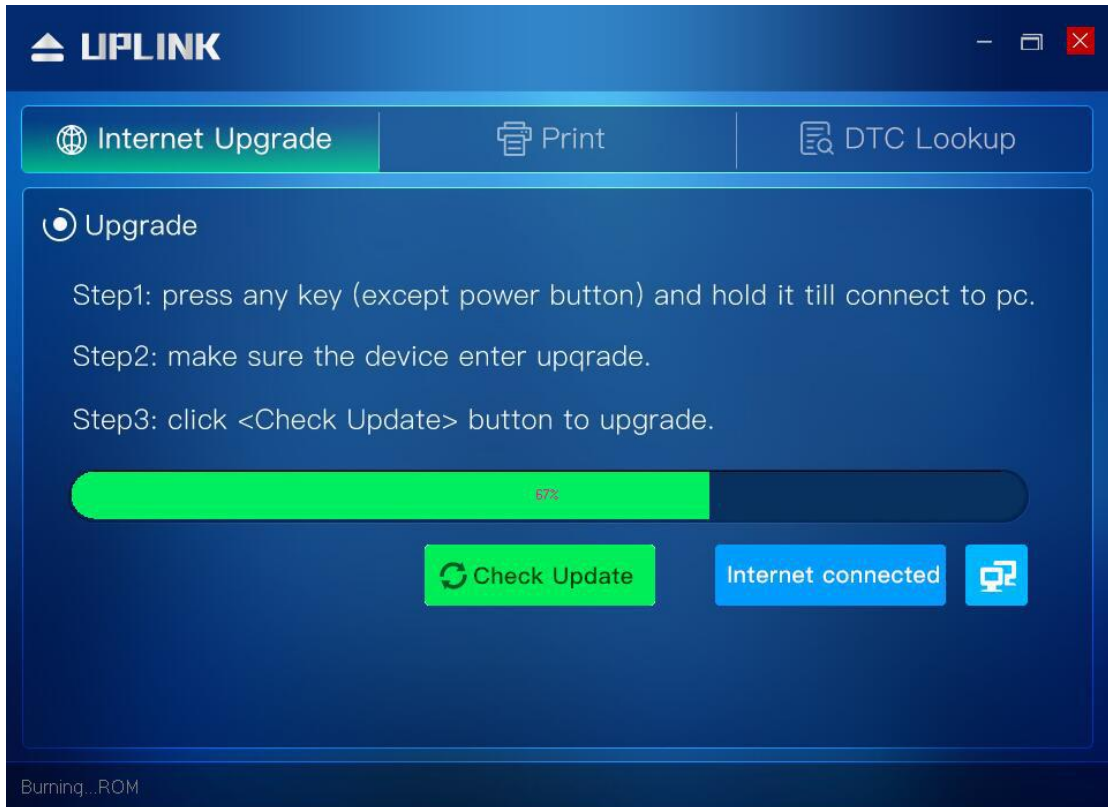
UPLINK

Internet Upgrade

Print

DTC Lookup

Upgrade

Step1: press any key (except power button) and hold it till connect to pc.

Step2: make sure the device enter upqrade.

Step3: click <Check Update> button to upgrade.

67%

Check Update

Internet connected

Burning...ROM